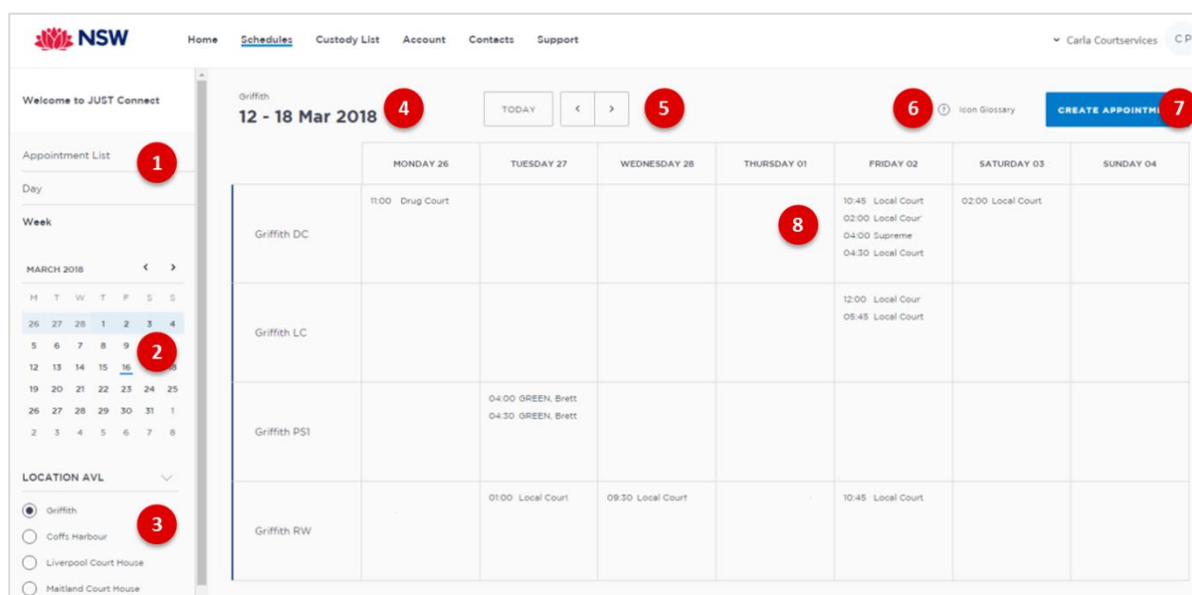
NSW

Home Schedules Custody List Account Contacts Support

Carla Courtservices C P

Welcome to JUST Connect

Appointment List 1

Day

Week

MARCH 2018

| M | T | W | T | F | S | S |
|---|---|---|---|---|---|---|
| 26 | 27 | 28 | 1 | 2 | 3 | 4 |
| 5 | 6 | 7 | 8 | 9 | | |
| 12 | 13 | 14 | 15 | 16 | | 18 |
| 19 | 20 | 21 | 22 | 23 | 24 | 25 |
| 26 | 27 | 28 | 29 | 30 | 31 | 1 |
| 2 | 3 | 4 | 5 | 6 | 7 | 8 |

2

LOCATION AVL

Griffith
Coffs Harbour
Liverpool Court House
Maitland Court House

3

Griffith
12 - 18 Mar 2018 4

TODAY < > 5

6 Icon Glossary

CREATE APPOINTM 7

| | MONDAY 26 | TUESDAY 27 | WEDNESDAY 28 | THURSDAY 01 | FRIDAY 02 | SATURDAY 03 | SUNDAY 04 |
|---|---|---|---|---|---|---|---|
| Griffith DC | 11:00 Drug Court | | | 8 | 10:45 Local Court 02:00 Local Cour 04:00 Supreme 04:30 Local Court | 02:00 Local Court | |
| Griffith LC | | | | | 12:00 Local Cour 05:45 Local Court | | |
| Griffith PS1 | | 04:00 GREEN, Brett 04:30 GREEN, Brett | | | | | |
| Griffith RW | | 01:00 Local Court | 09:30 Local Court | | 10:45 Local Court | | |